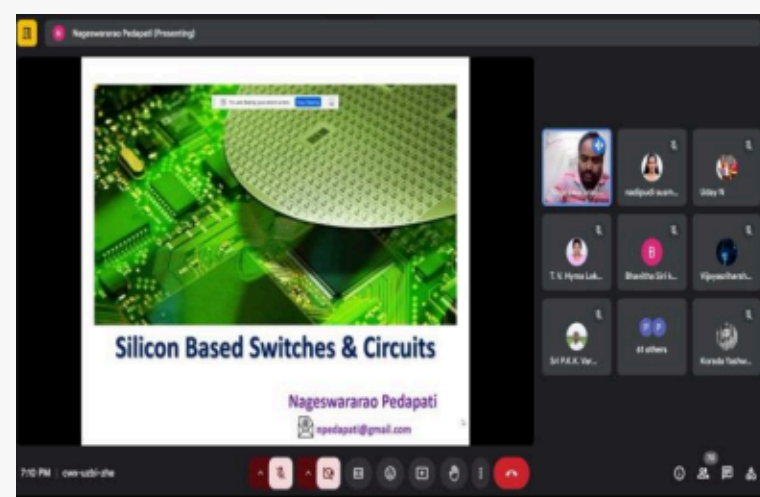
Nageswararao Pedapati (Presenting)

Silicon Based Switches & Circuits

Nageswararao Pedapati
npedapati@gmail.com

nadipudi suam...
Uday N
T. V. Hyma Lak...
B
Bhavitha Siri k...
Vijayasiharsh...
Sri P.K.K. Var...
P P
41 others
Korada Yashw...

7:10 PM | cwn-uzbi-zhe